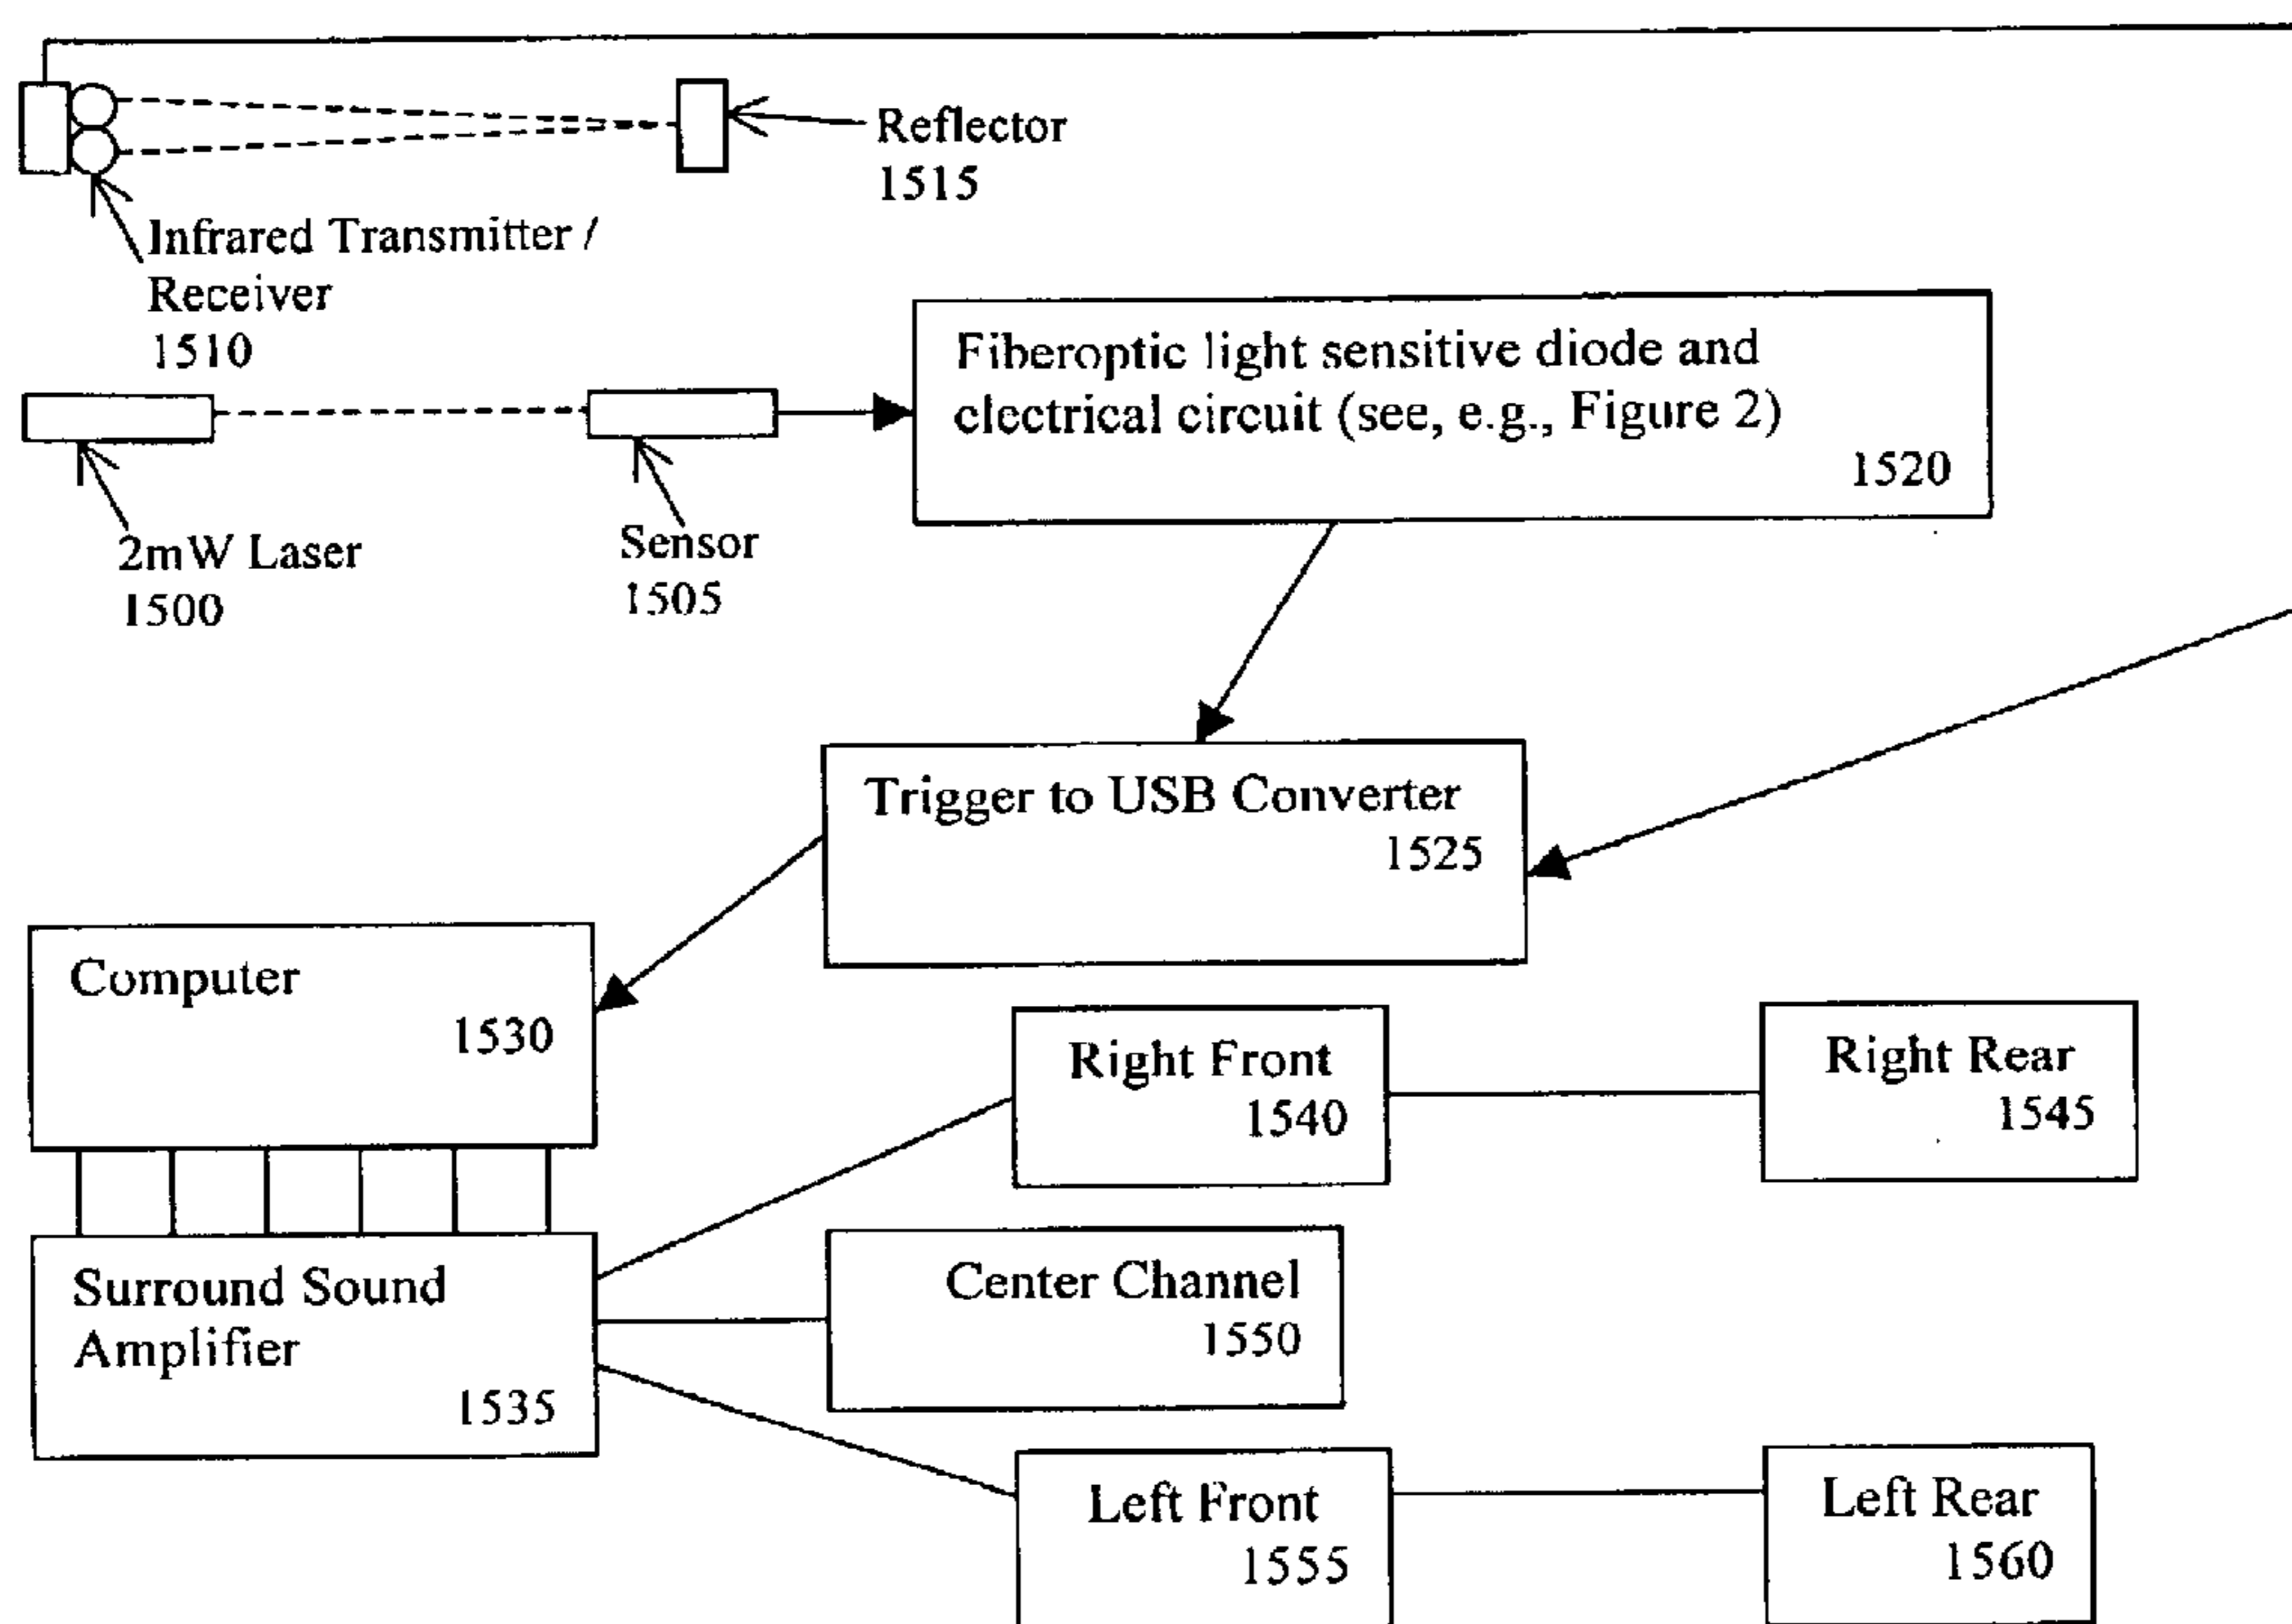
Reflector
1515

Infrared Transmitter /
Receiver
1510

Fiberoptic light sensitive diode and electrical circuit (see, e.g., Figure 2)
1520

2mW Laser
1500

Sensor
1505

Trigger to USB Converter
1525

Computer
1530

Right Front
1540

Right Rear
1545

Surround Sound Amplifier
1535

Center Channel
1550

Left Front
1555

Left Rear
1560